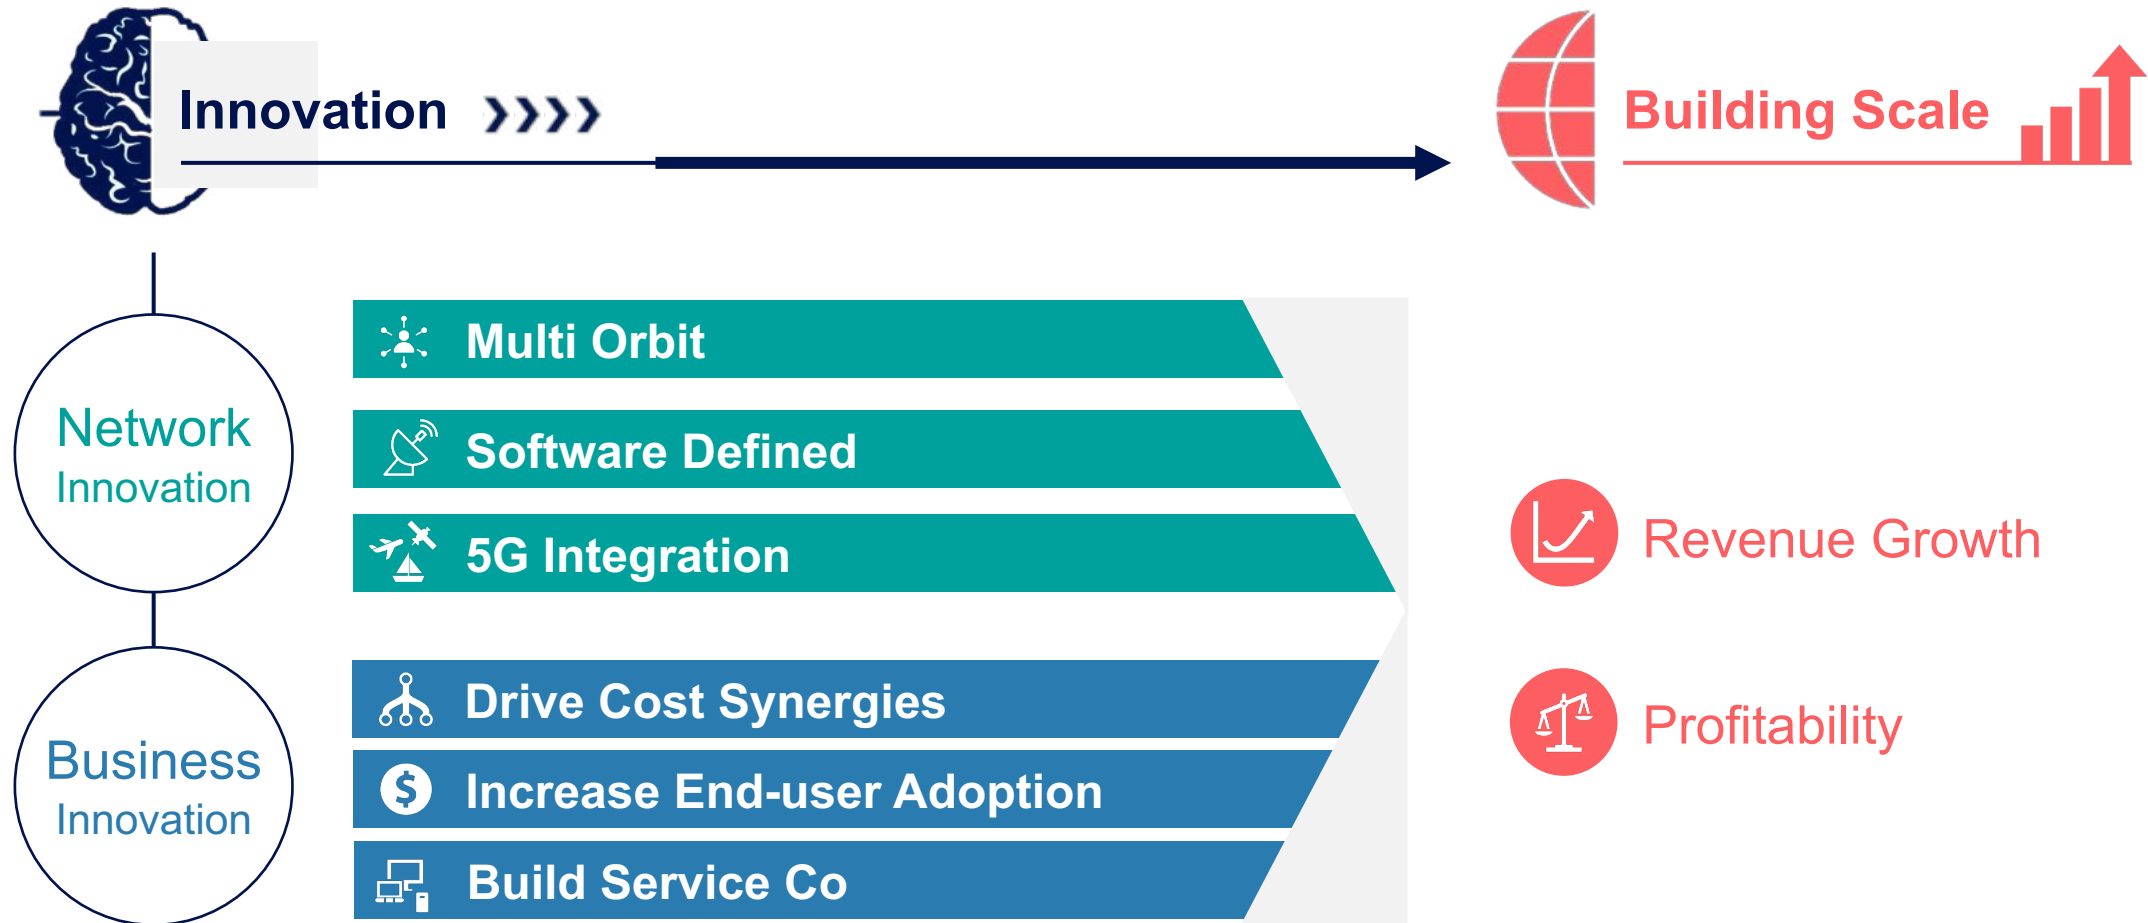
Innovation ››››

Building Scale

Network Innovation

Business Innovation

Multi Orbit

Software Defined

5G Integration

Drive Cost Synergies

Increase End-user Adoption

Build Service Co

Revenue Growth

Profitability